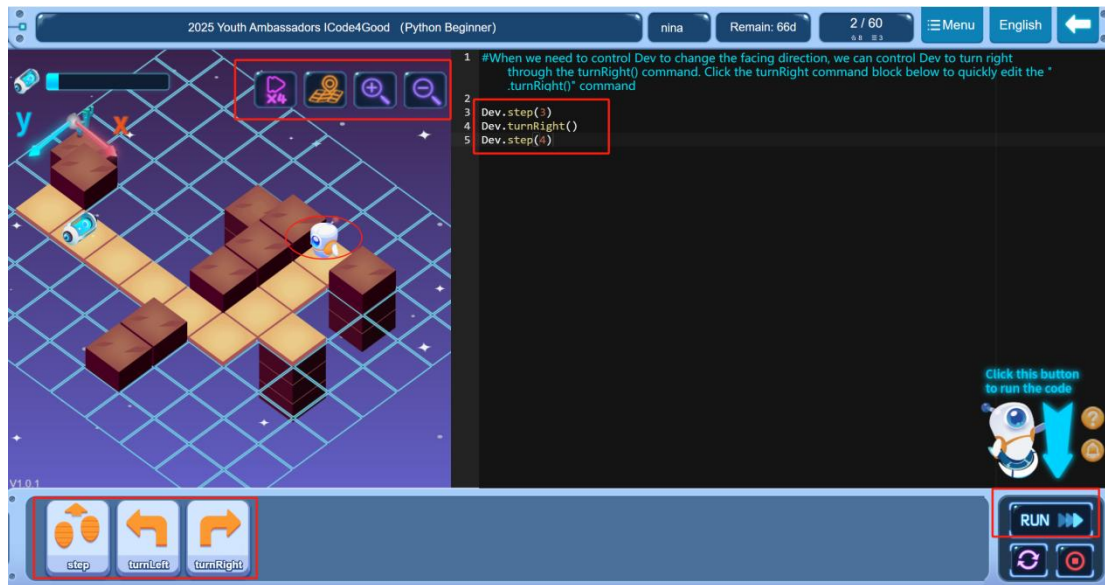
2025 Youth Ambassadors ICode4Good (Python Beginner)

nina

Remain: 66d

2 / 60

☰Menu

English

y

x

1 #When we need to control Dev to change the facing direction, we can control Dev to turn right through the turnRight() command. Click the turnRight command block below to quickly edit the " .turnRight()" command
2
3 Dev.step(3)
4 Dev.turnRight()
5 Dev.step(4)

Click this button to run the code

V1.0.1

step

turnLeft

turnRight

RUN